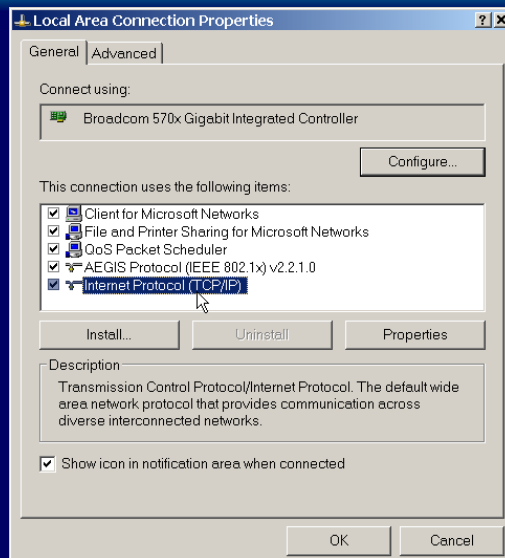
Local Area Connection Properties

? X

General | Advanced

Connect using:

Broadcom 570x Gigabit Integrated Controller

Configure...

This connection uses the following items:

☑ Client for Microsoft Networks
☑ File and Printer Sharing for Microsoft Networks
☑ QoS Packet Scheduler
☑ AEGIS Protocol (IEEE 802.1x) v2.2.1.0
☑ Internet Protocol (TCP/IP)

Install... | Uninstall | Properties

Description

Transmission Control Protocol/Internet Protocol. The default wide area network protocol that provides communication across diverse interconnected networks.

☑ Show icon in notification area when connected

OK | Cancel